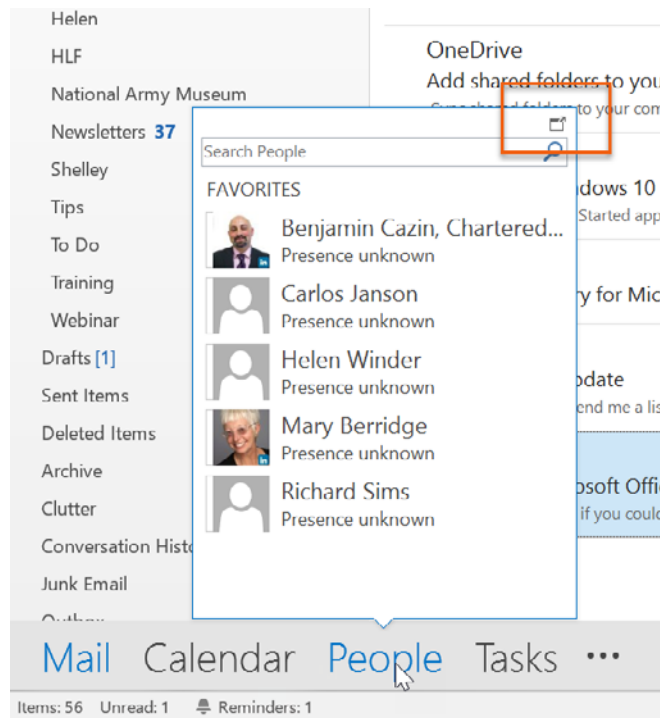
Helen
HLF
National Army Museum
Newsletters 37
Shelley
Tips
To Do
Training
Webinar
Drafts [1]
Sent Items
Deleted Items
Archive
Clutter
Conversation Histo
Junk Email
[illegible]

OneDrive
Add shared folders to you
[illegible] to your com
dows 10
Started app
ry for Mic
odate
end me a lis
osoft Offi
if you coul

Search People
FAVORITES
Benjamin Cazin, Chartered...
Presence unknown
Carlos Janson
Presence unknown
Helen Winder
Presence unknown
Mary Berridge
Presence unknown
Richard Sims
Presence unknown

Mail Calendar People Tasks ···

Items: 56 Unread: 1 Reminders: 1